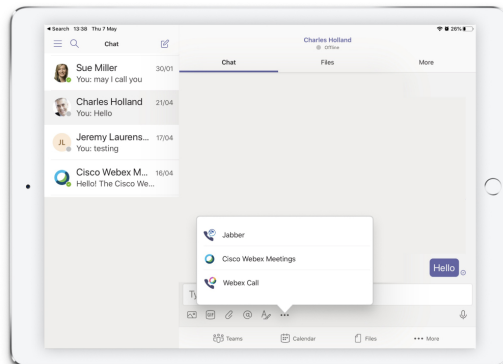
◂ Search 13:38 Thu 7 May
26%

Chat

Sue Miller 30/01
You: may I call you

Charles Holland 21/04
You: Hello

JL Jeremy Laurens... 17/04
You: testing

Cisco Webex M... 16/04
Hello! The Cisco We...

Charles Holland
Offline

Chat
Files
More

Jabber
Cisco Webex Meetings
Webex Call

Hello

Ty

GIF

Teams
Calendar
Files
••• More